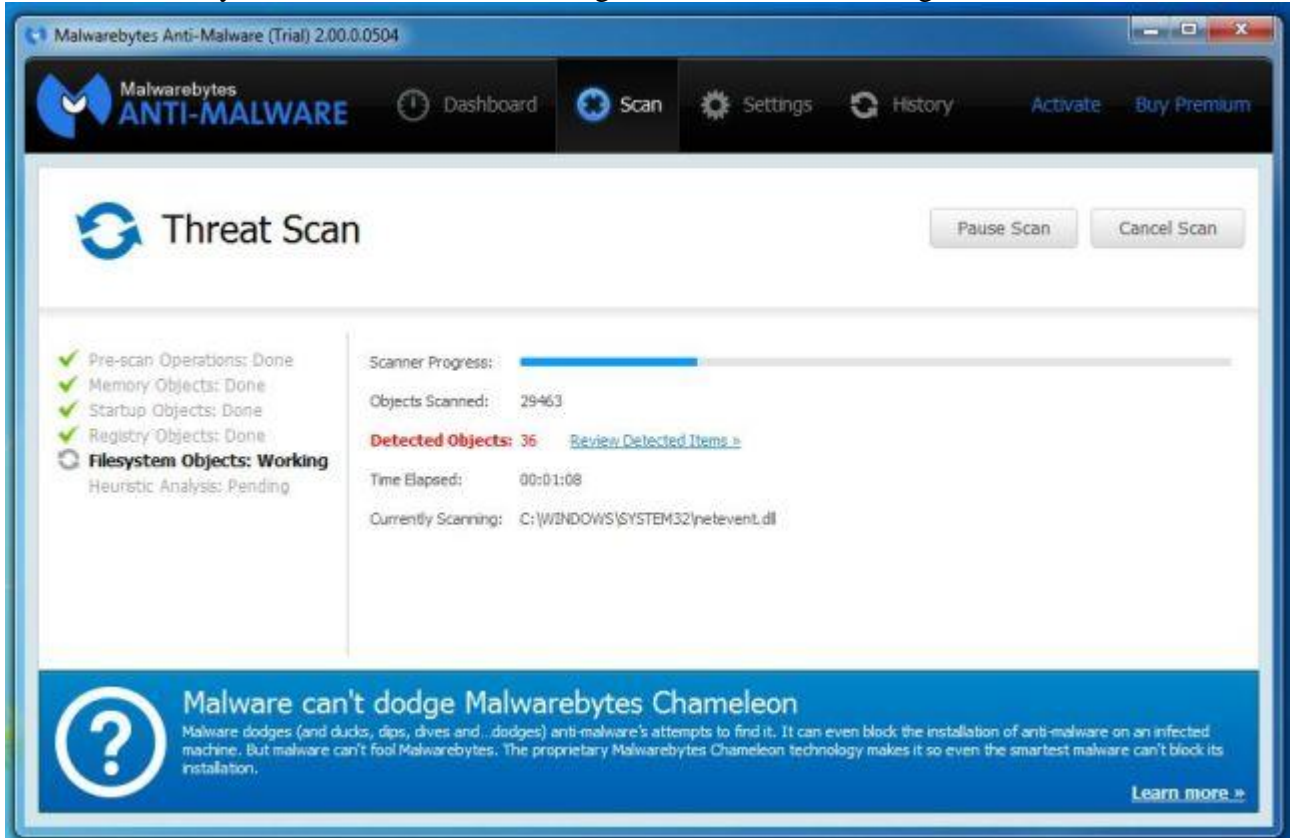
Malwarebytes Anti-Malware (Trial) 2.00.0.0504

Malwarebytes ANTI-MALWARE

Dashboard Scan Settings History Activate Buy Premium

Threat Scan

Pause Scan Cancel Scan

Pre-scan Operations: Done
Memory Objects: Done
Startup Objects: Done
Registry Objects: Done
Filesystem Objects: Working
Heuristic Analysis: Pending

Scanner Progress:
Objects Scanned: 29463
Detected Objects: 36 Review Detected Items »
Time Elapsed: 00:01:08
Currently Scanning: C:\WINDOWS\SYSTEM32\netevent.dll

Malware can't dodge Malwarebytes Chameleon

Malware dodges (and ducks, dips, dives and...dodges) anti-malware's attempts to find it. It can even block the installation of anti-malware on an infected machine. But malware can't fool Malwarebytes. The proprietary Malwarebytes Chameleon technology makes it so even the smartest malware can't block its installation.

Learn more »